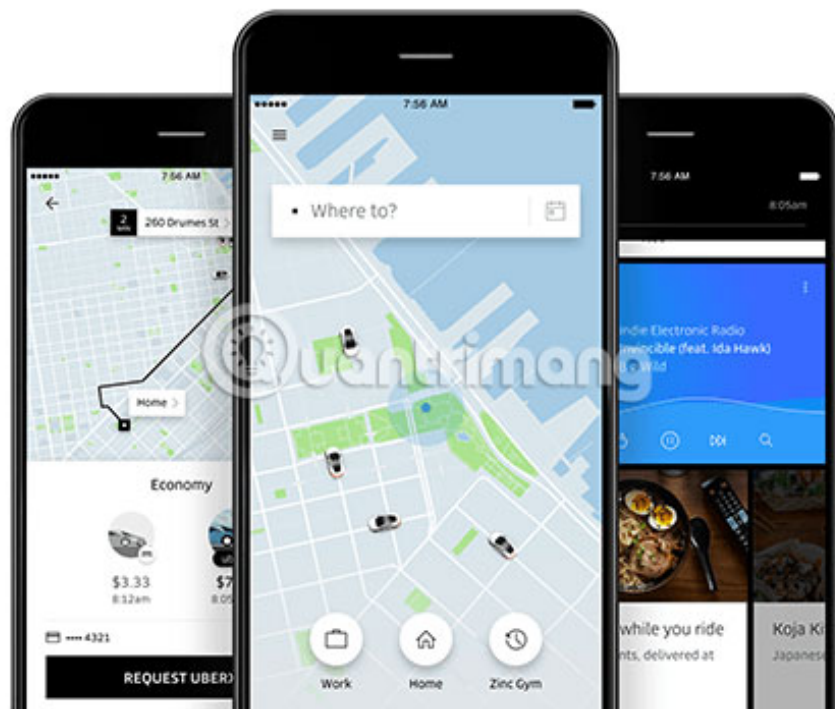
7:56 AM
2 MIN
260 Drumes St >
Home >
Economy
$3.33
8:12am
$7
8:05
•••• 4321
REQUEST UBERX

7:56 AM
Where to?
Work
Home
Zinc Gym

Quantrimang

7:56 AM
8:05am
ndie Electronic Radio
nvincible (feat. Ida Hawk)
Wild
while you ride
nts, delivered at
Koja Ki
Japanese